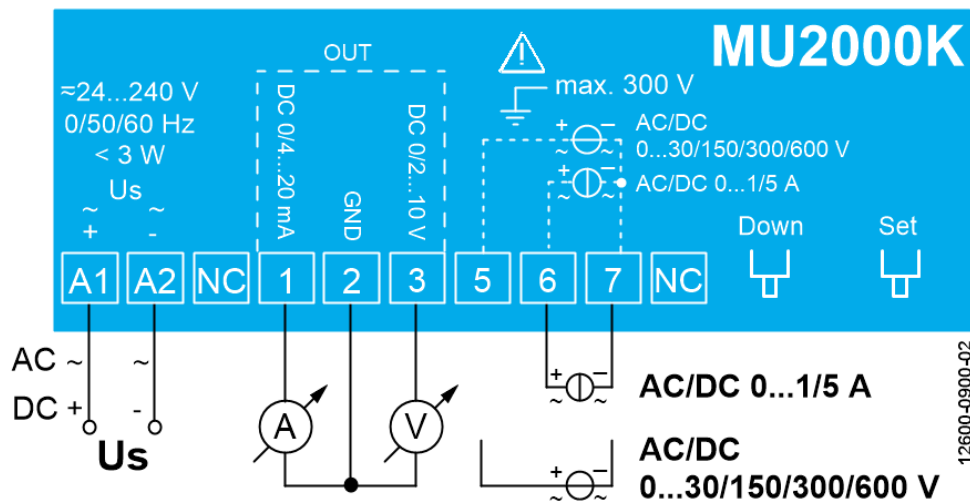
MU2000K

OUT

≂24...240 V
0/50/60 Hz
< 3 W
Us
~ +
~ -

DC 0/4...20 mA
GND
DC 0/2...10 V

max. 300 V

+ −
~ ~
AC/DC
0...30/150/300/600 V
+ −
~ ~
AC/DC 0...1/5 A

Down
Set

A1 A2 NC 1 2 3 5 6 7 NC

AC ~
DC +
~
-
Us

A
V

+ −
~ ~
AC/DC 0...1/5 A

+ −
~ ~
AC/DC
0...30/150/300/600 V

12600-0900-02